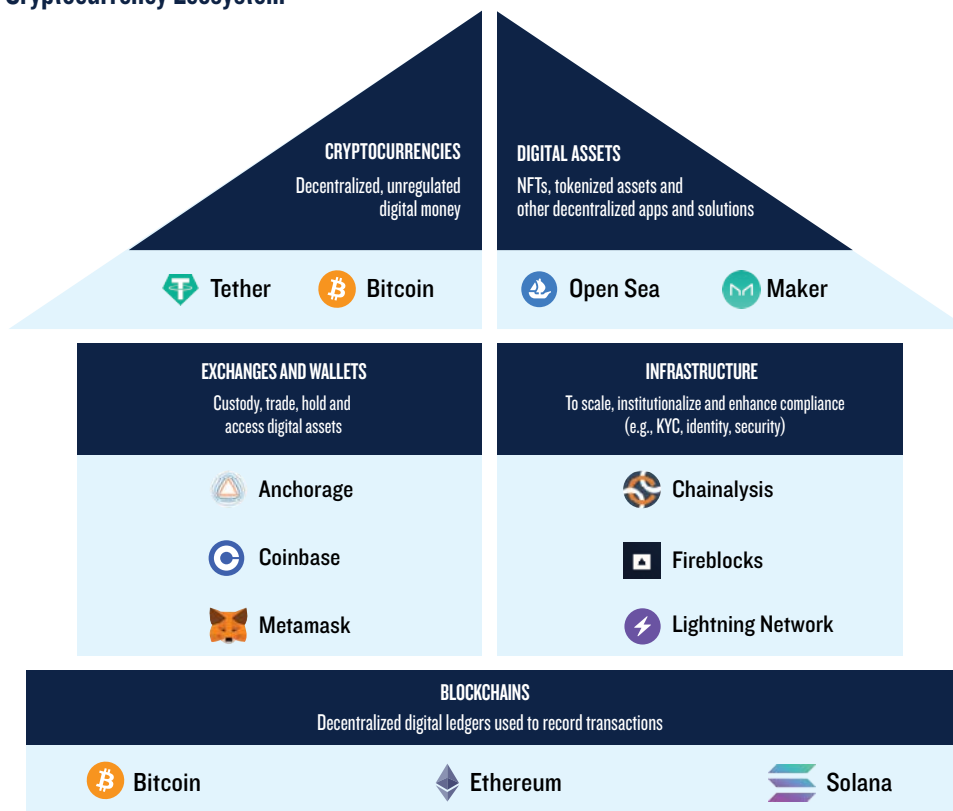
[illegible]

CRYPTOCURRENCIES
Decentralized, unregulated digital money

Tether
Bitcoin

DIGITAL ASSETS
NFTs, tokenized assets and other decentralized apps and solutions

Open Sea
Maker

EXCHANGES AND WALLETS
Custody, trade, hold and access digital assets

Anchorage
Coinbase
Metamask

INFRASTRUCTURE
To scale, institutionalize and enhance compliance (e.g., KYC, identity, security)

Chainalysis
Fireblocks
Lightning Network

BLOCKCHAINS
Decentralized digital ledgers used to record transactions

Bitcoin
Ethereum
Solana